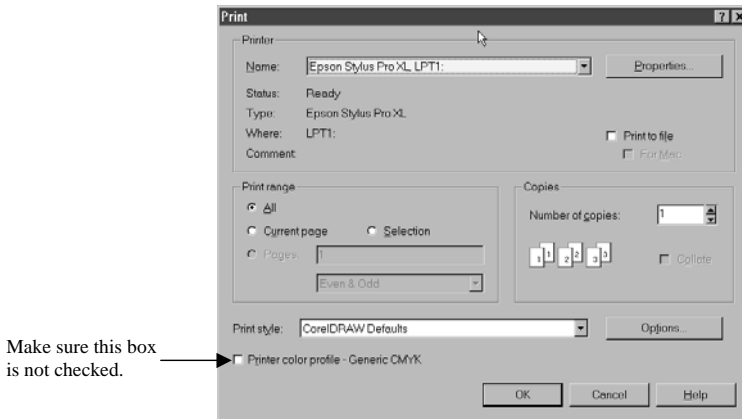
Print

?

Printer

Name: Epson Stylus Pro XL, LPT1:

Properties...

Status: Ready

Type: Epson Stylus Pro XL

Where: LPT1:

Print to file

Comment

For Mac

Print range

All

Current page

Selection

Pages: 1

Even & Odd

Copies

Number of copies: 1

1 1 2 2 3 3

Collate

Print style: CorelDRAW Defaults

Options...

Make sure this box is not checked.

Printer color profile - Generic CMYK

OK

Cancel

Help